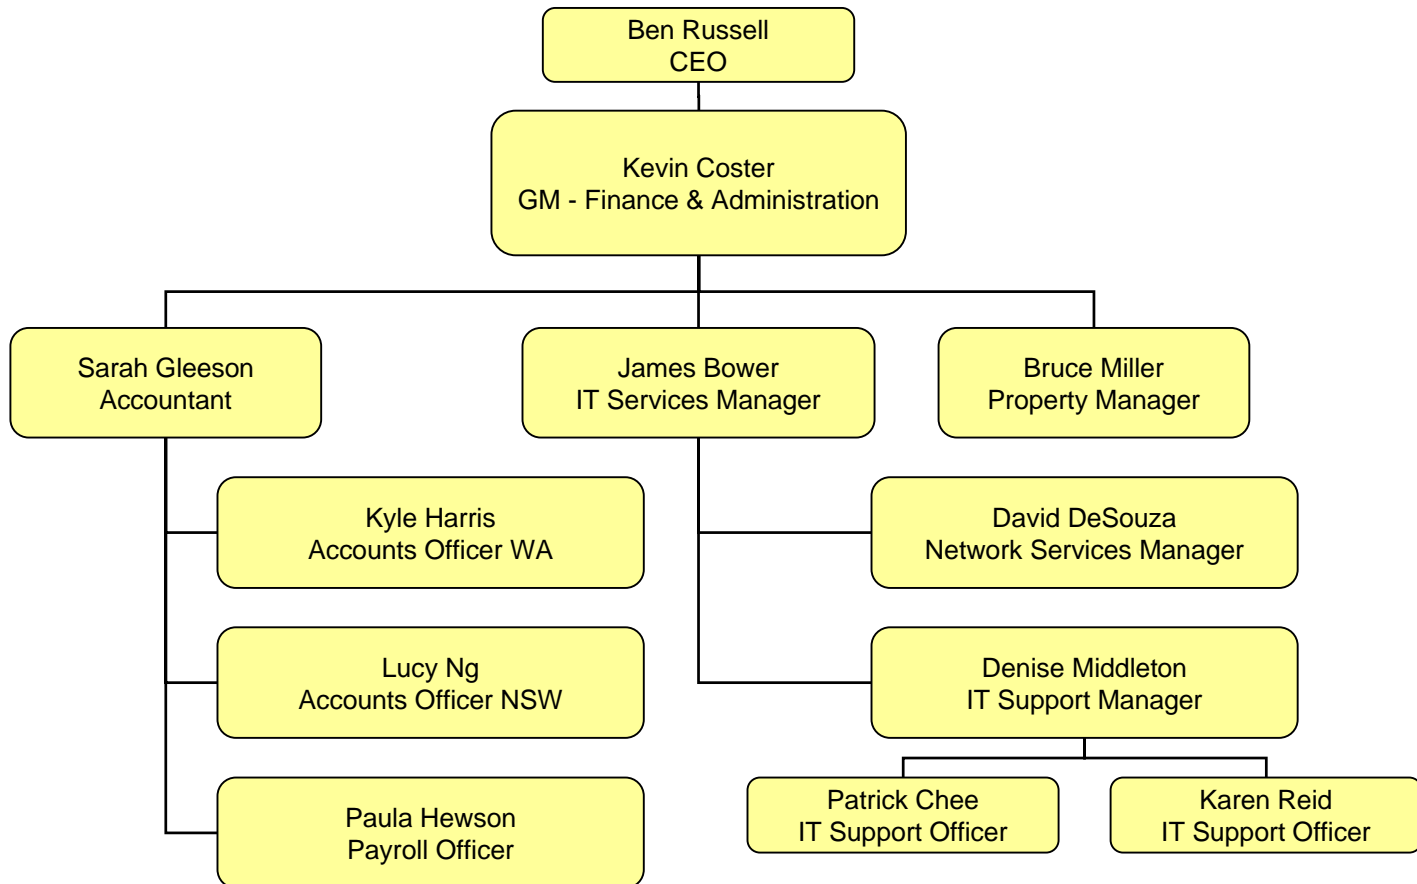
Ben Russell
CEO

Kevin Coster
GM - Finance & Administration

Sarah Gleeson
Accountant

James Bower
IT Services Manager

Bruce Miller
Property Manager

Kyle Harris
Accounts Officer WA

David DeSouza
Network Services Manager

Lucy Ng
Accounts Officer NSW

Denise Middleton
IT Support Manager

Paula Hewson
Payroll Officer

Patrick Chee
IT Support Officer

Karen Reid
IT Support Officer